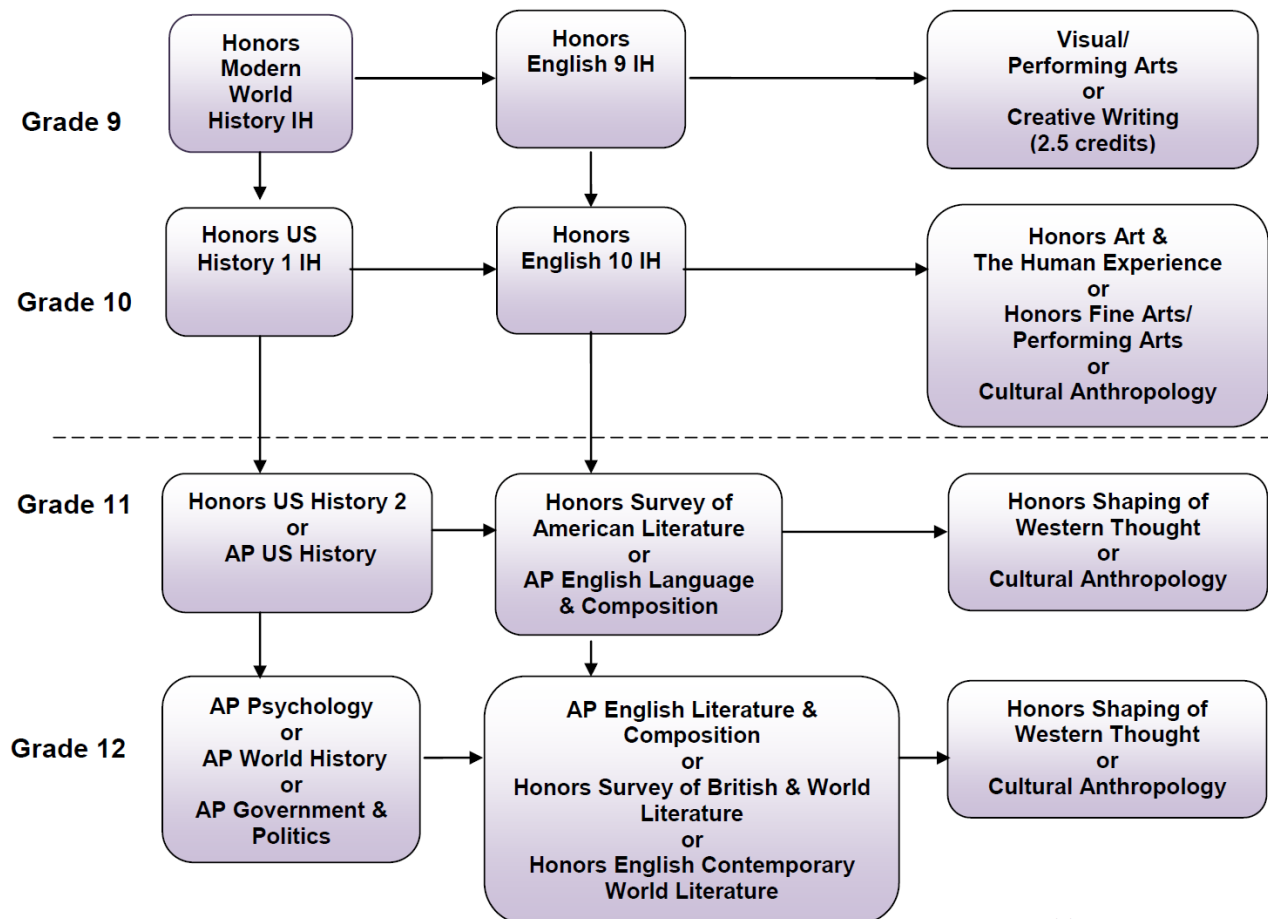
Grade 9

Honors Modern World History IH

Honors English 9 IH

Visual/ Performing Arts or Creative Writing (2.5 credits)

Grade 10

Honors US History 1 IH

Honors English 10 IH

Honors Art & The Human Experience or Honors Fine Arts/ Performing Arts or Cultural Anthropology

Grade 11

Honors US History 2 or AP US History

Honors Survey of American Literature or AP English Language & Composition

Honors Shaping of Western Thought or Cultural Anthropology

Grade 12

AP Psychology or AP World History or AP Government & Politics

AP English Literature & Composition or Honors Survey of British & World Literature or Honors English Contemporary World Literature

Honors Shaping of Western Thought or Cultural Anthropology